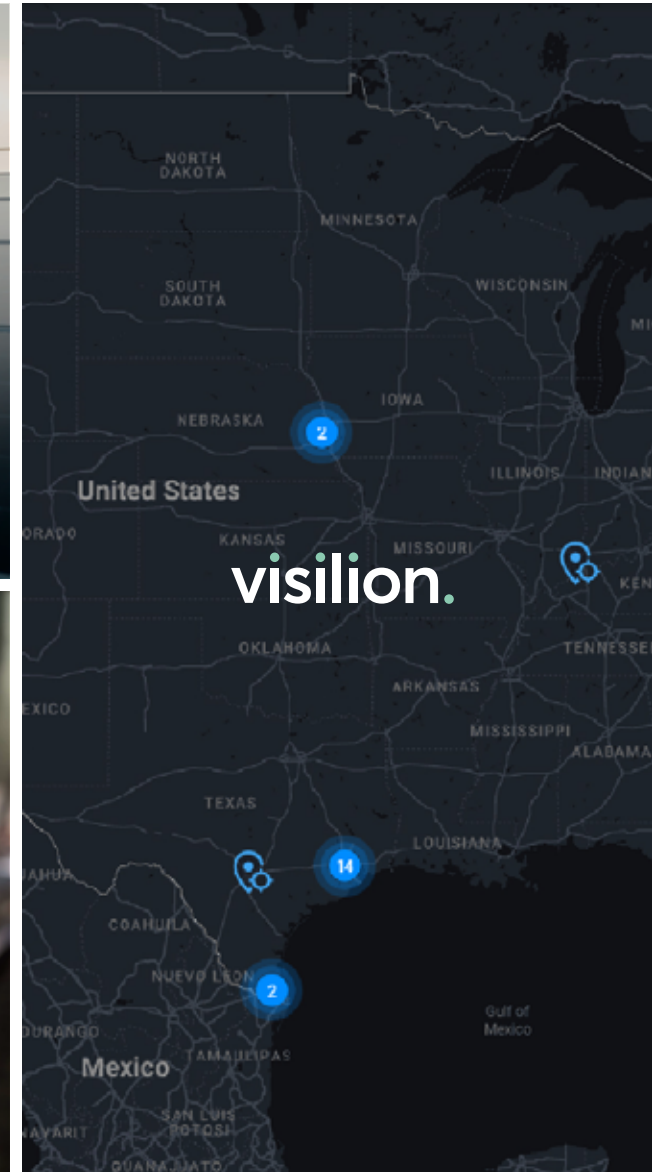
NORTH DAKOTA

MINNESOTA

SOUTH DAKOTA

WISCONSIN

MI

IOWA

NEBRASKA

2

United States

ILLINOIS

INDIAN

ORADO

KANSAS

MISSOURI

visilion.

KEN

OKLAHOMA

TENNESSEE

EXICO

ARKANSAS

MISSISSIPPI

ALABAMA

TEXAS

LOUISIANA

14

AHUA

COAHUILA

NUEVO LEON

2

Gulf of Mexico

DURANGO

Mexico

TAMAULIPAS

SAN LUIS POTOSI

NAYARIT

GUANAJUATO